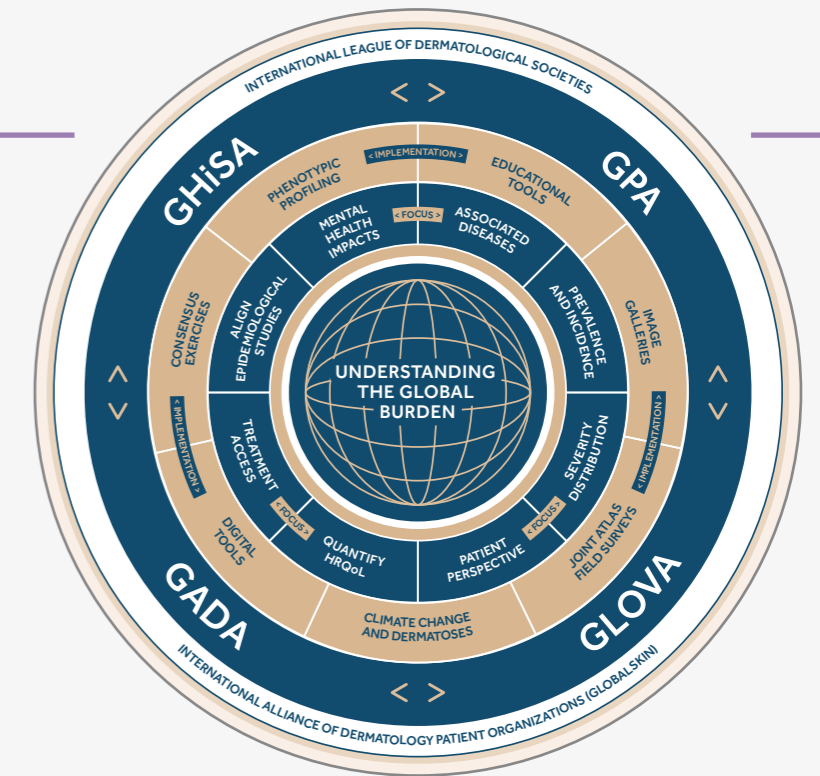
INTERNATIONAL LEAGUE OF DERMATOLOGICAL SOCIETIES

< >

GHiSA

GPA

< IMPLEMENTATION >

PHENOTYPIC PROFILING

EDUCATIONAL TOOLS

< FOCUS >

MENTAL HEALTH IMPACTS

ASSOCIATED DISEASES

CONSENSUS EXERCISES

ALIGN EPIDEMIOLOGICAL STUDIES

PREVALENCE AND INCIDENCE

IMAGE GALLERIES

UNDERSTANDING THE GLOBAL BURDEN

< IMPLEMENTATION >

< IMPLEMENTATION >

TREATMENT ACCESS

SEVERITY DISTRIBUTION

< FOCUS >

< FOCUS >

DIGITAL TOOLS

QUANTIFY HRQoL

PATIENT PERSPECTIVE

JOINT ATLAS FIELD SURVEYS

CLIMATE CHANGE AND DERMATOSES

GADA

GLOVA

INTERNATIONAL ALLIANCE OF DERMATOLOGY PATIENT ORGANIZATIONS (GLOBALSKIN)

< >